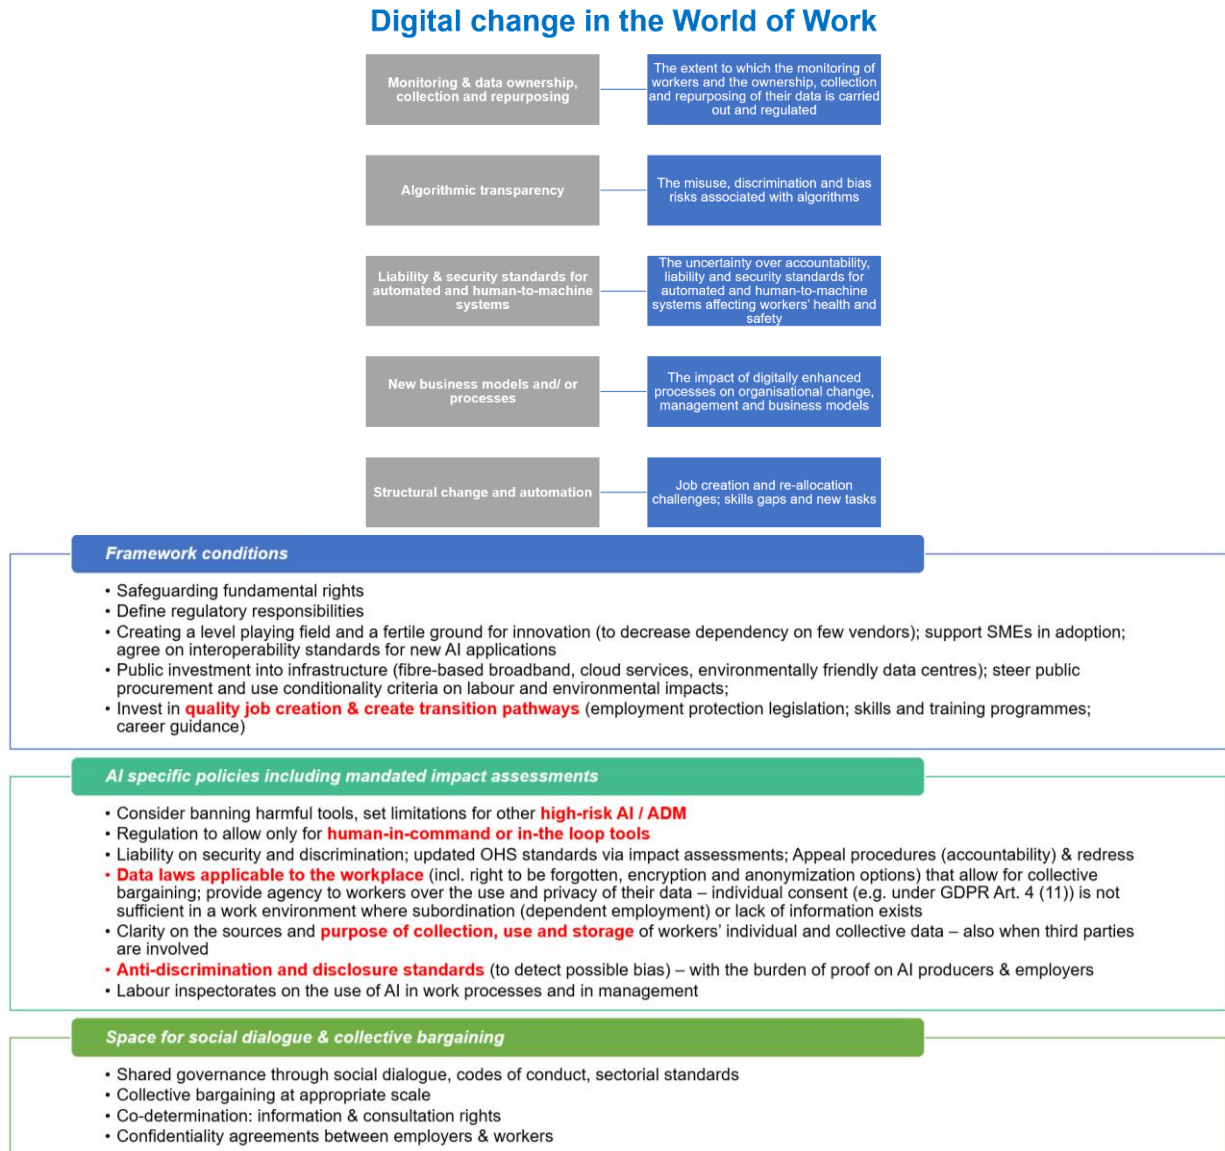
Digital change in the World of Work

Monitoring & data ownership, collection and repurposing

The extent to which the monitoring of workers and the ownership, collection and repurposing of their data is carried out and regulated

Algorithmic transparency

The misuse, discrimination and bias risks associated with algorithms

Liability & security standards for automated and human-to-machine systems

The uncertainty over accountability, liability and security standards for automated and human-to-machine systems affecting workers' health and safety

New business models and/ or processes

The impact of digitally enhanced processes on organisational change, management and business models

Structural change and automation

Job creation and re-allocation challenges; skills gaps and new tasks

Framework conditions

• Safeguarding fundamental rights
• Define regulatory responsibilities
• Creating a level playing field and a fertile ground for innovation (to decrease dependency on few vendors); support SMEs in adoption; agree on interoperability standards for new AI applications
• Public investment into infrastructure (fibre-based broadband, cloud services, environmentally friendly data centres); steer public procurement and use conditionality criteria on labour and environmental impacts;
• Invest in quality job creation & create transition pathways (employment protection legislation; skills and training programmes; career guidance)

AI specific policies including mandated impact assessments

• Consider banning harmful tools, set limitations for other high-risk AI / ADM
• Regulation to allow only for human-in-command or in-the loop tools
• Liability on security and discrimination; updated OHS standards via impact assessments; Appeal procedures (accountability) & redress
• Data laws applicable to the workplace (incl. right to be forgotten, encryption and anonymization options) that allow for collective bargaining; provide agency to workers over the use and privacy of their data – individual consent (e.g. under GDPR Art. 4 (11)) is not sufficient in a work environment where subordination (dependent employment) or lack of information exists
• Clarity on the sources and purpose of collection, use and storage of workers' individual and collective data – also when third parties are involved
• Anti-discrimination and disclosure standards (to detect possible bias) – with the burden of proof on AI producers & employers
• Labour inspectorates on the use of AI in work processes and in management

Space for social dialogue & collective bargaining

• Shared governance through social dialogue, codes of conduct, sectorial standards
• Collective bargaining at appropriate scale
• Co-determination: information & consultation rights
• Confidentiality agreements between employers & workers